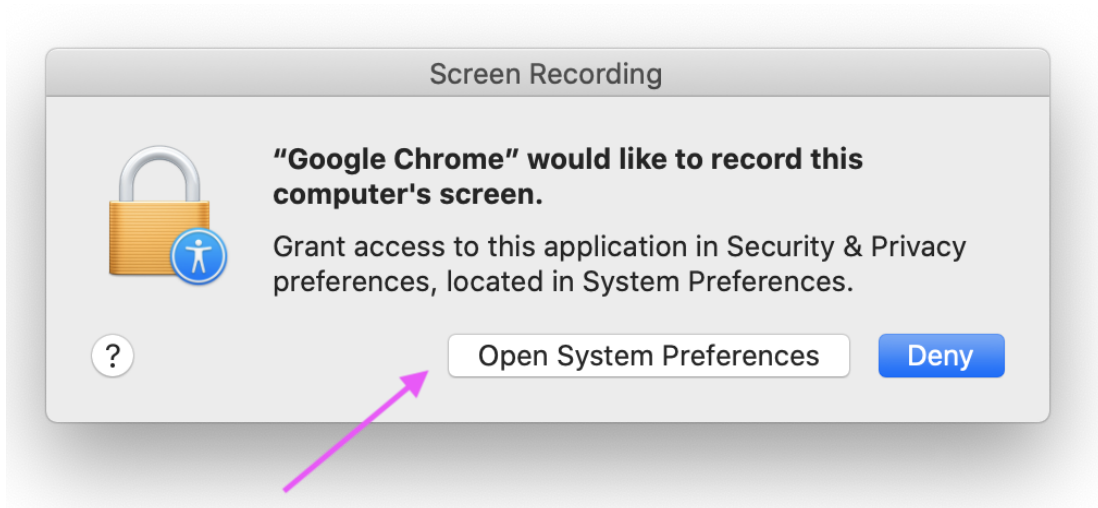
Screen Recording

"Google Chrome" would like to record this computer's screen.

Grant access to this application in Security & Privacy preferences, located in System Preferences.

?

Open System Preferences

Deny